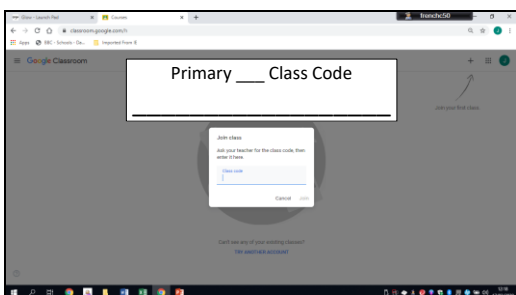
Glow - Launch Pad
Courses
frenchc50
classroom.google.com/h
Apps
BBC - Schools - Ga...
Imported From IE
Google Classroom

Primary ___ Class Code

_______________________

Join your first class

Join class

Ask your teacher for the class code, then enter it here.

Class code

Cancel
Join

Can't see any of your existing classes?
Try another account